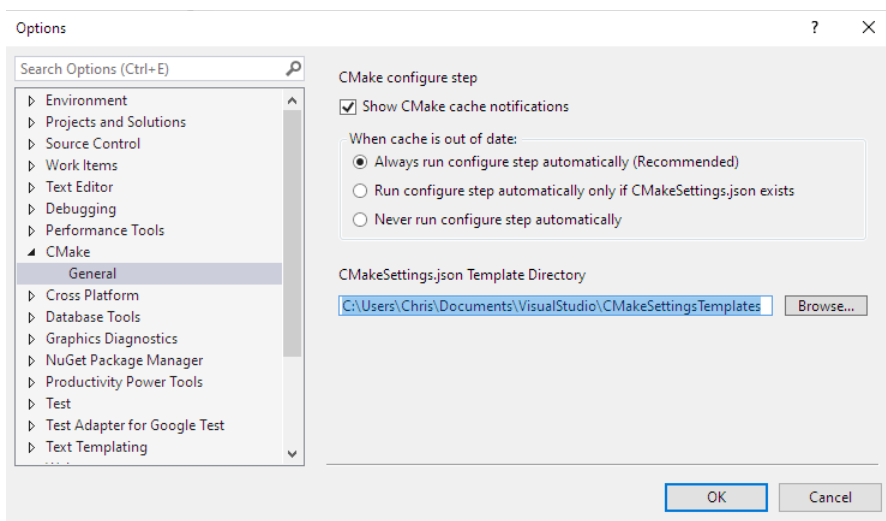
Options

?

Search Options (Ctrl+E)

Environment
Projects and Solutions
Source Control
Work Items
Text Editor
Debugging
Performance Tools
CMake
General
Cross Platform
Database Tools
Graphics Diagnostics
NuGet Package Manager
Productivity Power Tools
Test
Test Adapter for Google Test
Text Templating

CMake configure step

Show CMake cache notifications

When cache is out of date:

Always run configure step automatically (Recommended)

Run configure step automatically only if CMakeSettings.json exists

Never run configure step automatically

CMakeSettings.json Template Directory

C:\Users\Chris\Documents\VisualStudio\CMakeSettingsTemplates

Browse...

OK

Cancel